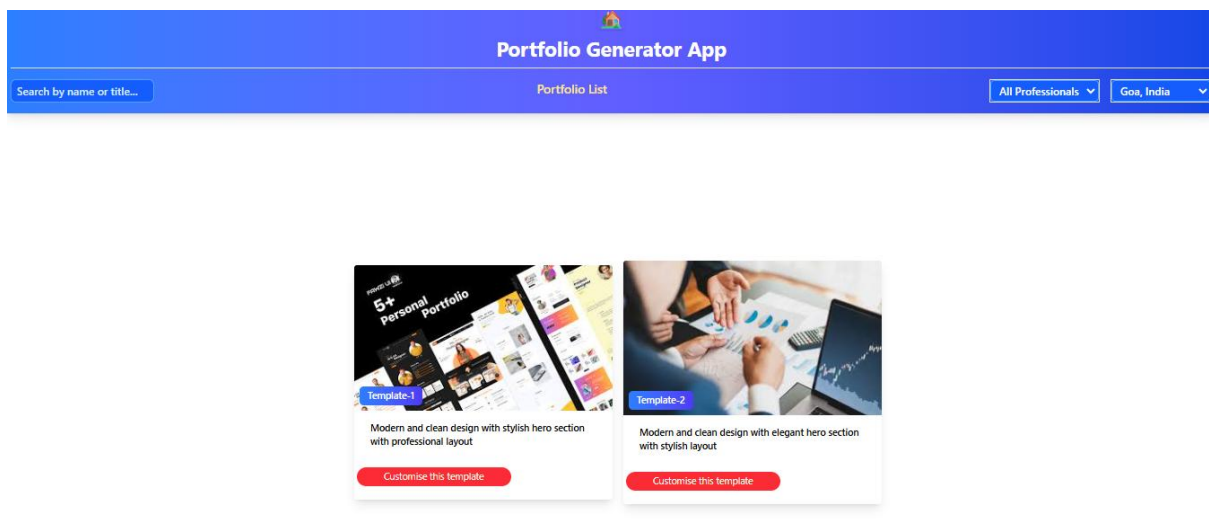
Portfolio Generator App

Search by name or title...

Portfolio List

All Professionals

Goa, India

5+ Personal Portfolio

Template-1

Modern and clean design with stylish hero section with professional layout

Customise this template

Template-2

Modern and clean design with elegant hero section with stylish layout

Customise this template